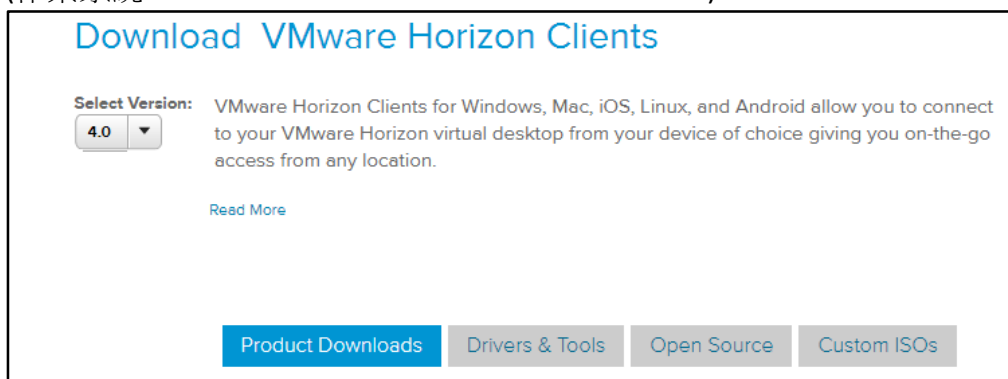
Download VMware Horizon Clients

Select Version:
4.0

VMware Horizon Clients for Windows, Mac, iOS, Linux, and Android allow you to connect to your VMware Horizon virtual desktop from your device of choice giving you on-the-go access from any location.

Read More

Product Downloads
Drivers & Tools
Open Source
Custom ISOs